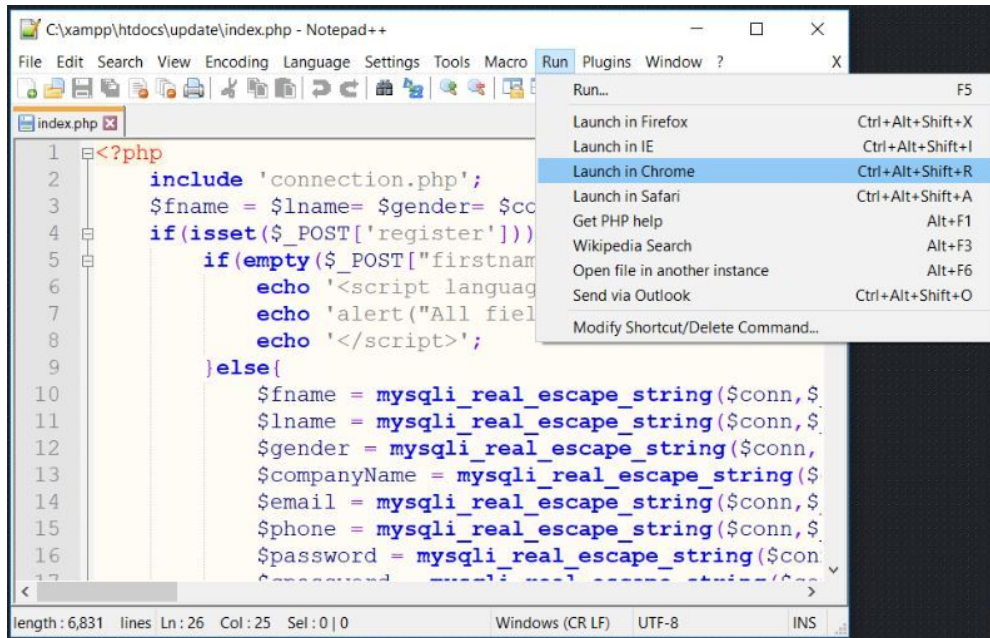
C:\xampp\htdocs\update\index.php - Notepad++

File Edit Search View Encoding Language Settings Tools Macro Run Plugins Window ? X

index.php

1 <?php
2 include 'connection.php';
3 $fname = $lname= $gender= $cc
4 if(isset($_POST['register']))
5 if(empty($_POST["firstnam
6 echo '<script languag
7 echo 'alert("All fiel
8 echo '</script>';
9 }else{
10 $fname = mysqli_real_escape_string($conn,$
11 $lname = mysqli_real_escape_string($conn,$
12 $gender = mysqli_real_escape_string($conn,
13 $companyName = mysqli_real_escape_string($
14 $email = mysqli_real_escape_string($conn,$
15 $phone = mysqli_real_escape_string($conn,$
16 $password = mysqli_real_escape_string($con
17 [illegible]

| | |
|---|---|
| Run... | F5 |
| Launch in Firefox | Ctrl+Alt+Shift+X |
| Launch in IE | Ctrl+Alt+Shift+I |
| Launch in Chrome | Ctrl+Alt+Shift+R |
| Launch in Safari | Ctrl+Alt+Shift+A |
| Get PHP help | Alt+F1 |
| Wikipedia Search | Alt+F3 |
| Open file in another instance | Alt+F6 |
| Send via Outlook | Ctrl+Alt+Shift+O |
| Modify Shortcut/Delete Command... | |

length : 6,831 lines Ln : 26 Col : 25 Sel : 0 | 0 Windows (CR LF) UTF-8 INS